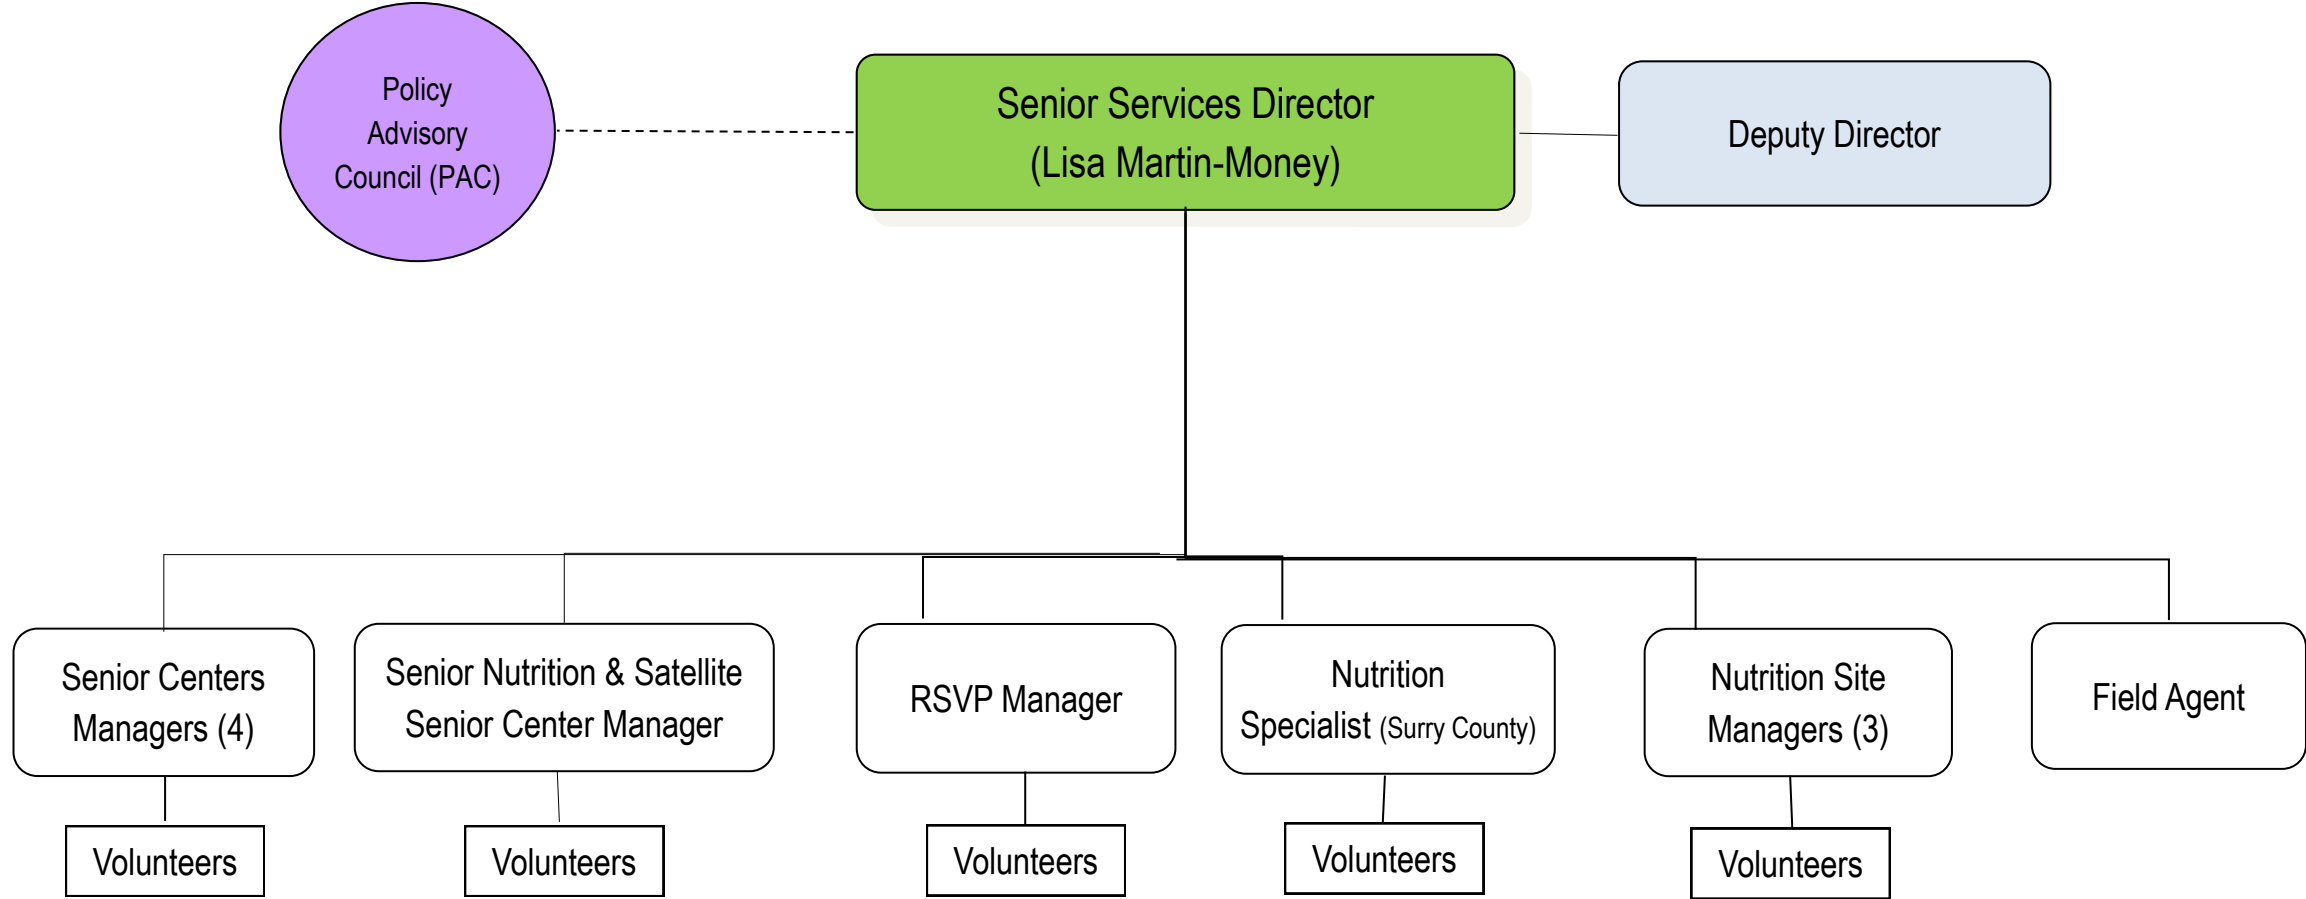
Policy Advisory Council (PAC)

Senior Services Director (Lisa Martin-Money)

Deputy Director

Senior Centers Managers (4)

Senior Nutrition & Satellite Senior Center Manager

RSVP Manager

Nutrition Specialist (Surry County)

Nutrition Site Managers (3)

Field Agent

Volunteers

Volunteers

Volunteers

Volunteers

Volunteers